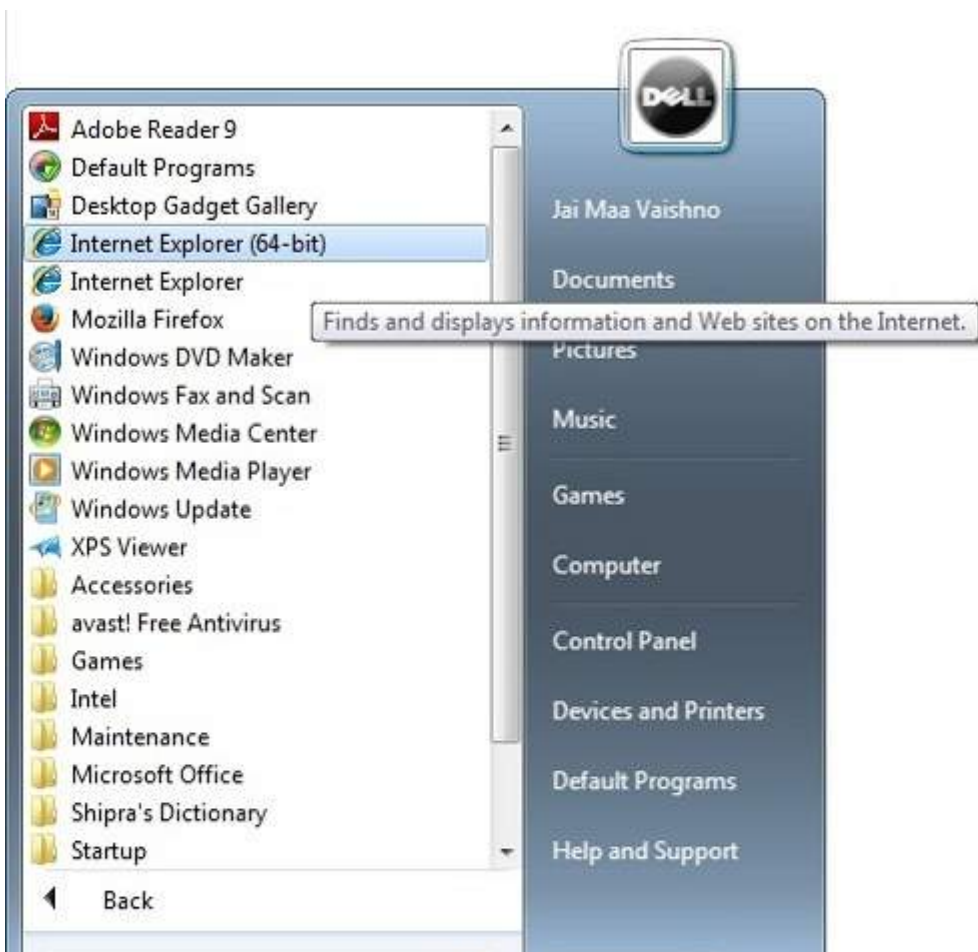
DELL

Adobe Reader 9
Default Programs
Desktop Gadget Gallery
Internet Explorer (64-bit)
Internet Explorer
Mozilla Firefox
Windows DVD Maker
Windows Fax and Scan
Windows Media Center
Windows Media Player
Windows Update
XPS Viewer
Accessories
avast! Free Antivirus
Games
Intel
Maintenance
Microsoft Office
Shipra's Dictionary
Startup

Back

Finds and displays information and Web sites on the Internet.

Jai Maa Vaishno
Documents
Pictures
Music
Games
Computer
Control Panel
Devices and Printers
Default Programs
Help and Support